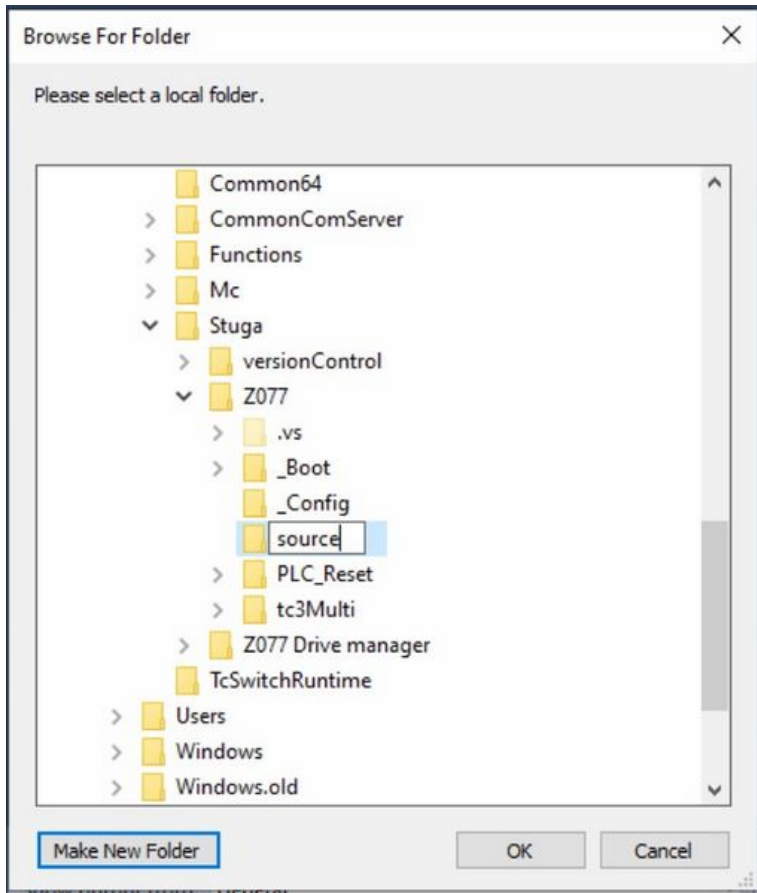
Browse For Folder

Please select a local folder.

Common64
CommonComServer
Functions
Mc
Stuga
versionControl
Z077
.vs
_Boot
_Config
source
PLC_Reset
tc3Multi
Z077 Drive manager
TcSwitchRuntime
Users
Windows
Windows.old

Make New Folder
OK
Cancel